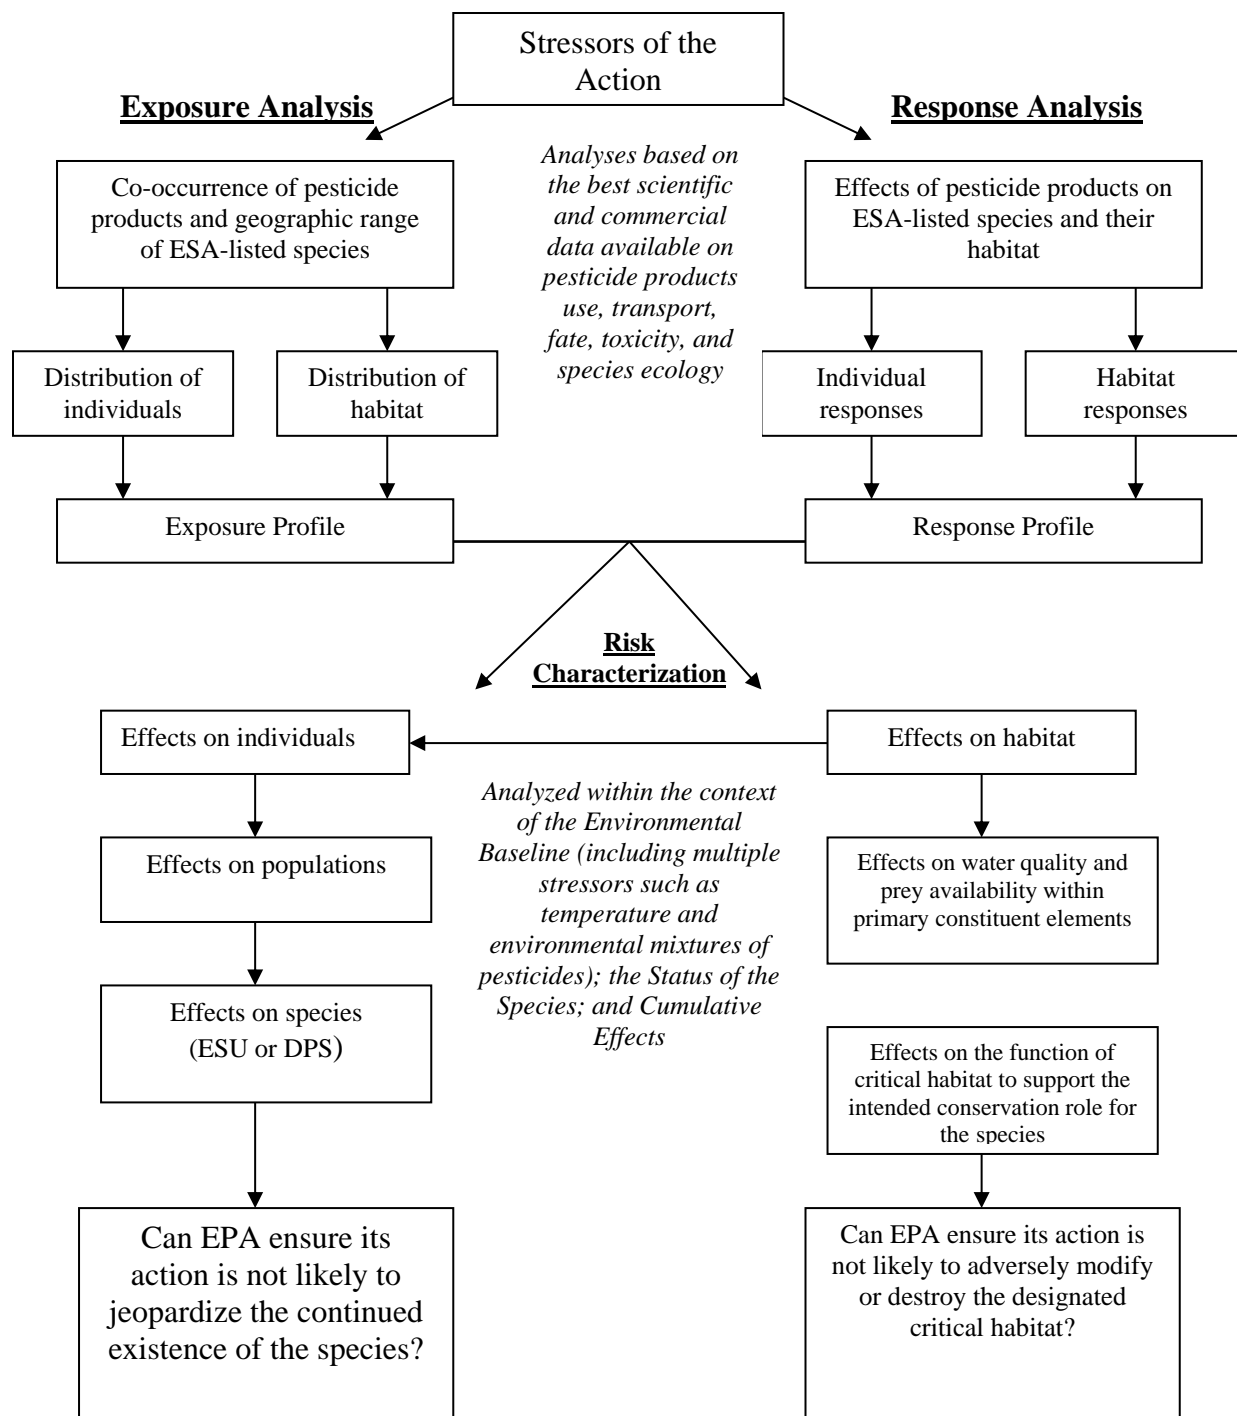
Stressors of the Action

Exposure Analysis

Response Analysis

Analyses based on the best scientific and commercial data available on pesticide products use, transport, fate, toxicity, and species ecology

Co-occurrence of pesticide products and geographic range of ESA-listed species

Distribution of individuals

Distribution of habitat

Exposure Profile

Effects of pesticide products on ESA-listed species and their habitat

Individual responses

Habitat responses

Response Profile

Risk Characterization

Effects on individuals

Effects on populations

Effects on species (ESU or DPS)

Can EPA ensure its action is not likely to jeopardize the continued existence of the species?

Analyzed within the context of the Environmental Baseline (including multiple stressors such as temperature and environmental mixtures of pesticides); the Status of the Species; and Cumulative Effects

Effects on habitat

Effects on water quality and prey availability within primary constituent elements

Effects on the function of critical habitat to support the intended conservation role for the species

Can EPA ensure its action is not likely to adversely modify or destroy the designated critical habitat?